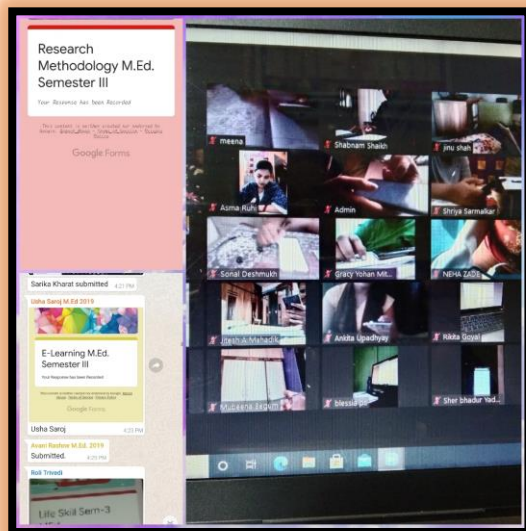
Research Methodology M.Ed. Semester III

Your Response has been Recorded

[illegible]

Google Forms

Sarika Kharat submitted 4:21 PM

Usha Saroj M.Ed. 2019

E-Learning M.Ed. Semester III

Your Response has been Recorded

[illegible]

Google Forms

Usha Saroj 4:25 PM

Avani Rashne M.Ed. 2019

Submitted. 4:25 PM

Roli Trivedi

Life Skill Sem-3

meena

Shabnam Shaikh

jinu shah

Asma Ruhi

Admin

Shriya Sarmalkar

Sonal Deshmukh

Gracy Yohan Mit...

NEHA ZADE

Jitesh A Mahadik

Ankita Upadhyay

Rikita Goyal

Mubeena Begum

blessi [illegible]

Sher bhadur Yad...